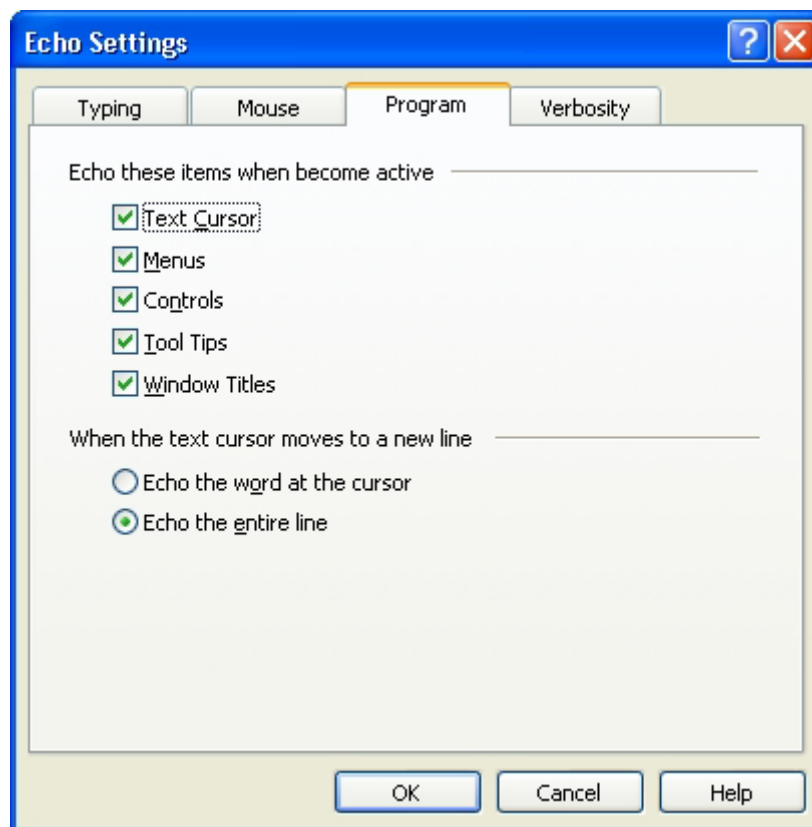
Echo Settings

?

Typing

Mouse

Program

Verbosity

Echo these items when become active

Text Cursor

Menus

Controls

Tool Tips

Window Titles

When the text cursor moves to a new line

Echo the word at the cursor

Echo the entire line

OK

Cancel

Help